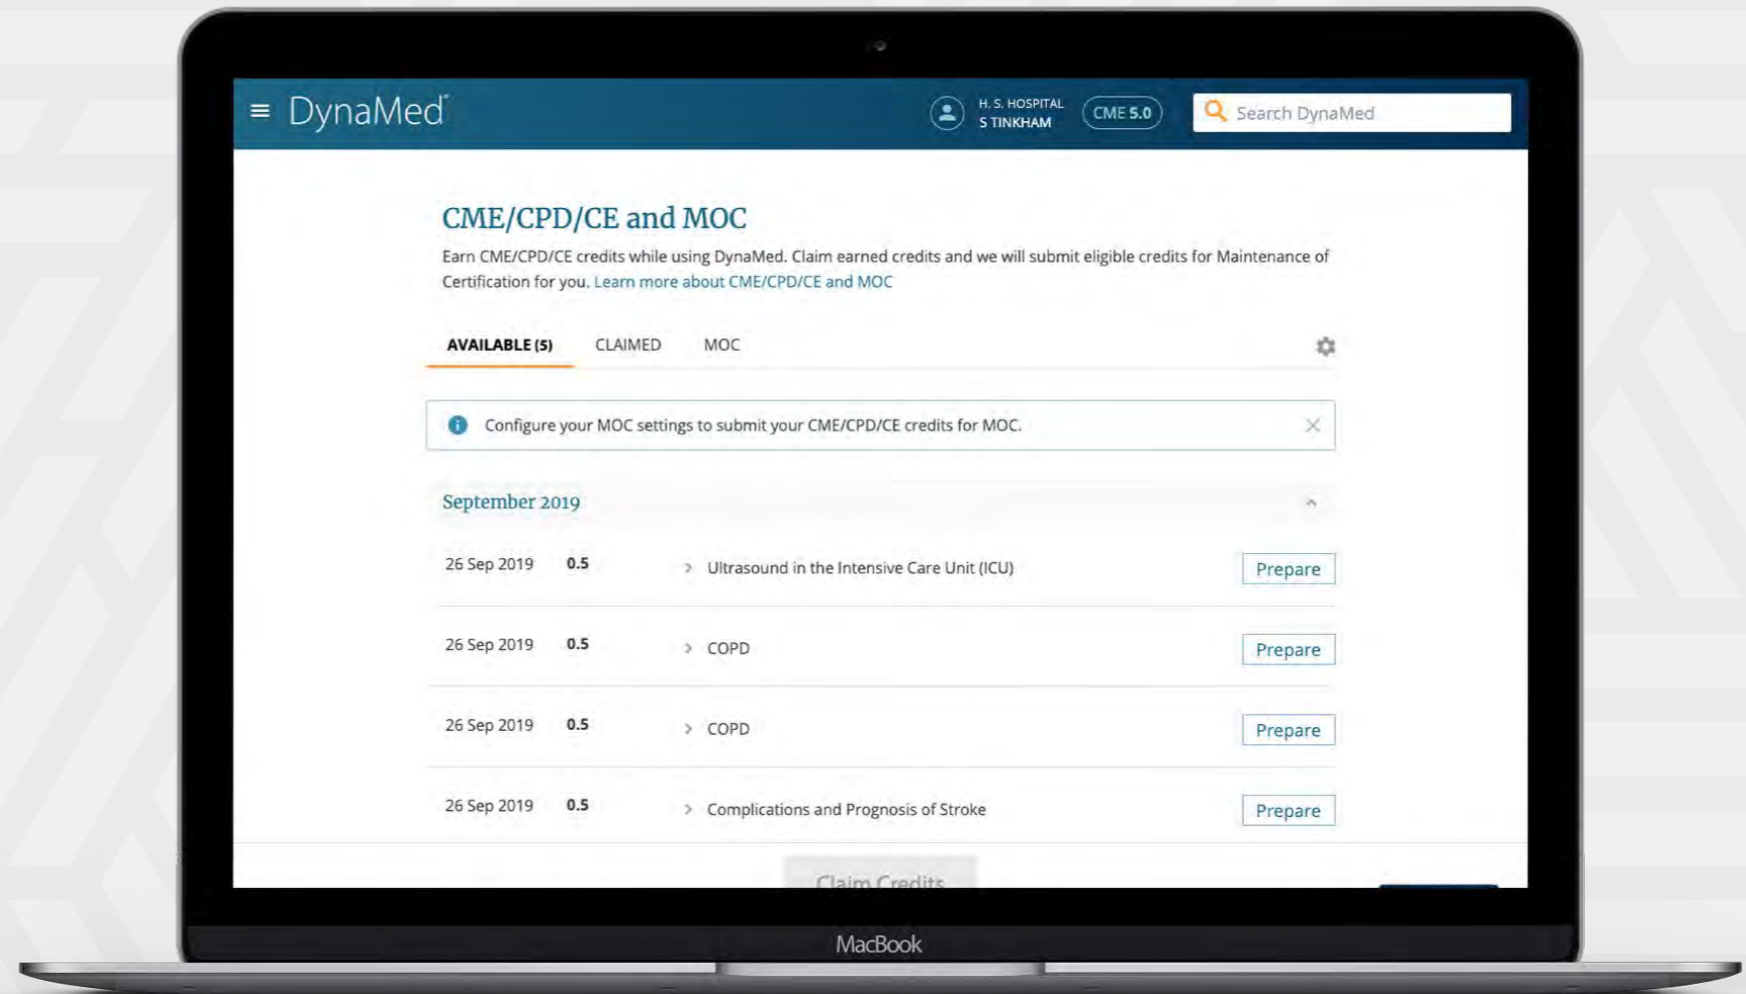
DynaMed®

H. S. HOSPITAL
S TINKHAM

CME 5.0

Search DynaMed

CME/CPD/CE and MOC

Earn CME/CPD/CE credits while using DynaMed. Claim earned credits and we will submit eligible credits for Maintenance of Certification for you. Learn more about CME/CPD/CE and MOC

AVAILABLE (5) CLAIMED MOC

Configure your MOC settings to submit your CME/CPD/CE credits for MOC.

September 2019

| | | | |
|---|---|---|---|
| 26 Sep 2019 | 0.5 | Ultrasound in the Intensive Care Unit (ICU) | Prepare |
| 26 Sep 2019 | 0.5 | COPD | Prepare |
| 26 Sep 2019 | 0.5 | COPD | Prepare |
| 26 Sep 2019 | 0.5 | Complications and Prognosis of Stroke | Prepare |

Claim Credits

MacBook